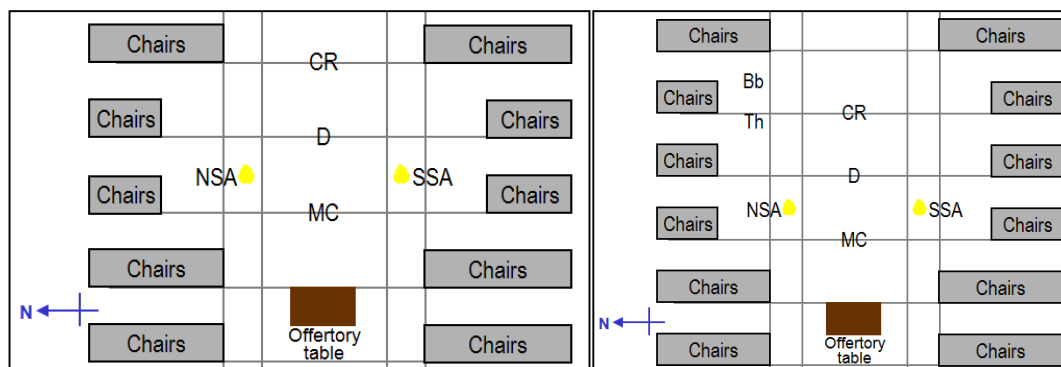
Chairs
CR
Chairs
Chairs
D
Chairs
NSA
SSA
Chairs
MC
Chairs
Chairs
Chairs
N
Offertory table
Chairs
Chairs

Chairs
Chairs
Bb
Chairs
Th
CR
Chairs
Chairs
D
Chairs
NSA
SSA
Chairs
MC
Chairs
Chairs
Chairs
N
Offertory table
Chairs
Chairs